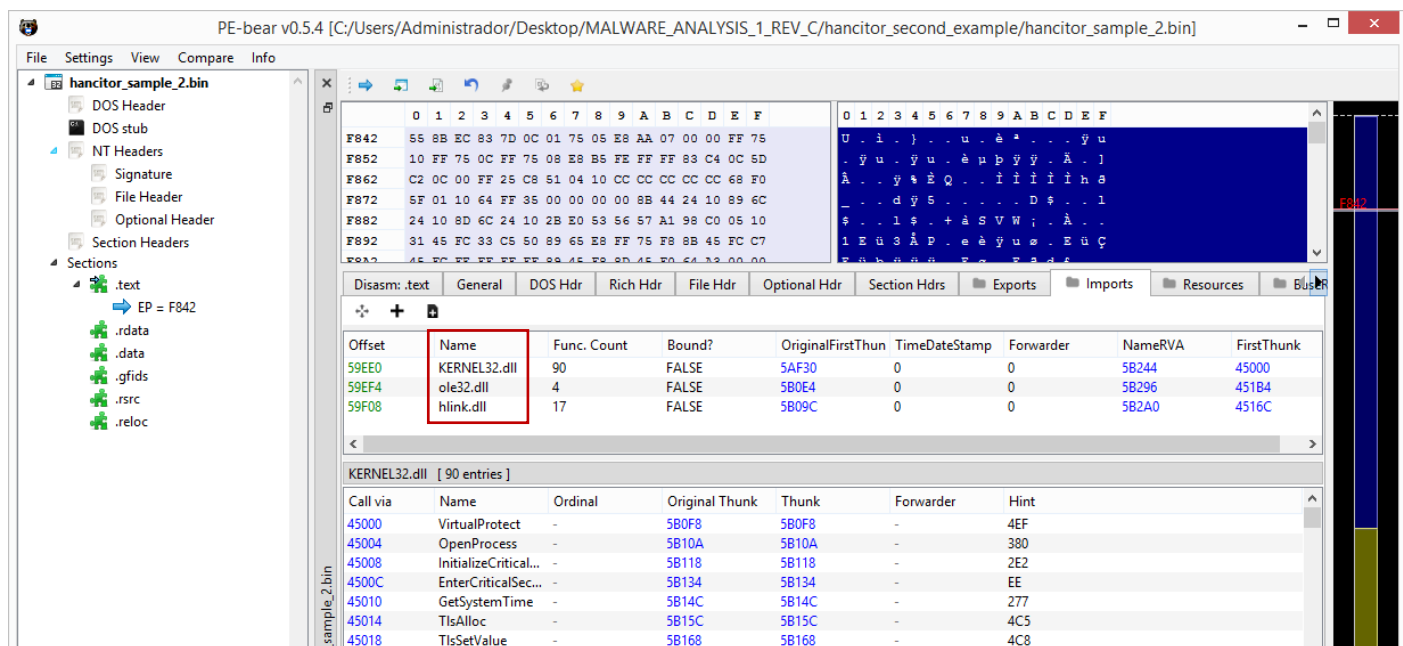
PE-bear v0.5.4 [C:/Users/Administrador/Desktop/MALWARE_ANALYSIS_1_REV_C/hancitor_second_example/hancitor_sample_2.bin]

File Settings View Compare Info

hancitor_sample_2.bin
DOS Header
DOS stub
NT Headers
Signature
File Header
Optional Header
Section Headers
Sections
.text
EP = F842
.rdata
.data
.gfids
.rsrc
.reloc

| | 0 1 2 3 4 5 6 7 8 9 A B C D E F |
|---|---|
| F842 | 55 8B EC 83 7D 0C 01 75 05 E8 AA 07 00 00 FF 75 |
| F852 | 10 FF 75 0C FF 75 08 E8 B5 FE FF FF 83 C4 0C 5D |
| F862 | C2 0C 00 FF 25 C8 51 04 10 CC CC CC CC CC 68 F0 |
| F872 | 5F 01 10 64 FF 35 00 00 00 00 8B 44 24 10 89 6C |
| F882 | 24 10 8D 6C 24 10 2B E0 53 56 57 A1 98 C0 05 10 |
| F892 | 31 45 FC 33 C5 50 89 65 E8 FF 75 F8 8B 45 FC C7 |

0 1 2 3 4 5 6 7 8 9 A B C D E F
U . ì . } . . u . è ª . . . ÿ u
. ÿ u . ÿ u . è µ þ ÿ ÿ . Ä . ]
Â . . ÿ % È Q . . Ì Ì Ì Ì Ì h ð
_ . . d ÿ 5 . . . . . D $ . . l
$ . . l $ . + à S V W ¡ . À . .
1 E ü 3 Å P . e è ÿ u ø . E ü Ç

F842

Disasm: .text | General | DOS Hdr | Rich Hdr | File Hdr | Optional Hdr | Section Hdrs | Exports | Imports | Resources | BaseR

| Offset | Name | Func. Count | Bound? | OriginalFirstThun | TimeDateStamp | Forwarder | NameRVA | FirstThunk |
|---|---|---|---|---|---|---|---|---|
| 59EE0 | KERNEL32.dll | 90 | FALSE | 5AF30 | 0 | 0 | 5B244 | 45000 |
| 59EF4 | ole32.dll | 4 | FALSE | 5B0E4 | 0 | 0 | 5B296 | 451B4 |
| 59F08 | hlink.dll | 17 | FALSE | 5B09C | 0 | 0 | 5B2A0 | 4516C |

KERNEL32.dll [ 90 entries ]

| Call via | Name | Ordinal | Original Thunk | Thunk | Forwarder | Hint |
|---|---|---|---|---|---|---|
| 45000 | VirtualProtect | - | 5B0F8 | 5B0F8 | - | 4EF |
| 45004 | OpenProcess | - | 5B10A | 5B10A | - | 380 |
| 45008 | InitializeCritical... | - | 5B118 | 5B118 | - | 2E2 |
| 4500C | EnterCriticalSec... | - | 5B134 | 5B134 | - | EE |
| 45010 | GetSystemTime | - | 5B14C | 5B14C | - | 277 |
| 45014 | TlsAlloc | - | 5B15C | 5B15C | - | 4C5 |
| 45018 | TlsSetValue | - | 5B168 | 5B168 | - | 4C8 |

sample_2.bin